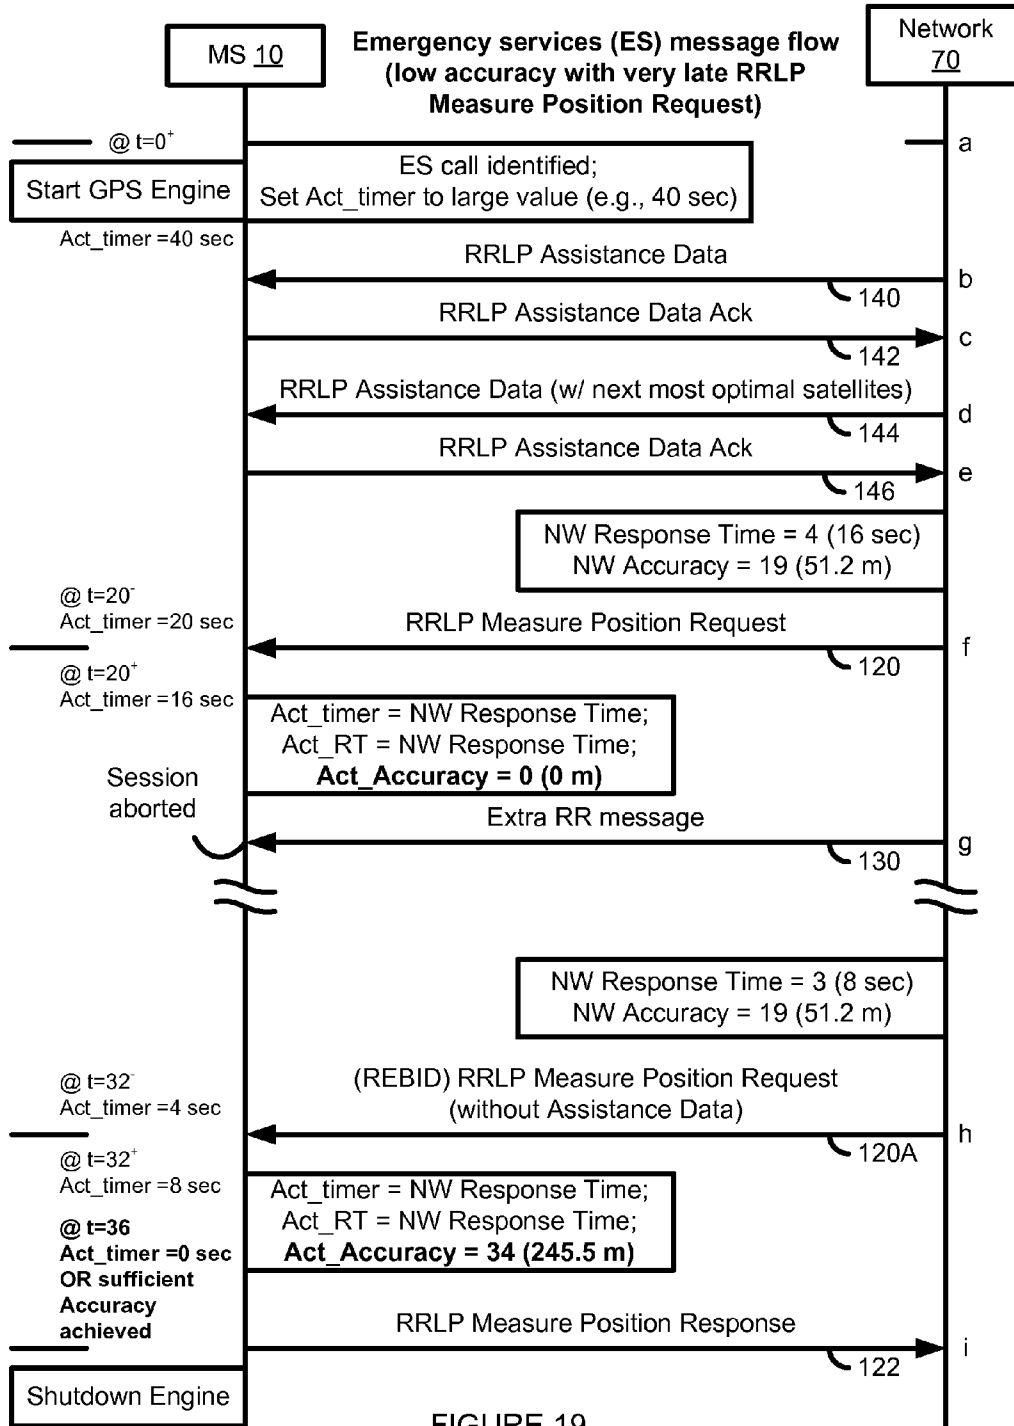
MS 10

Emergency services (ES) message flow (low accuracy with very late RRLP Measure Position Request)

Network 70

@ t=$0^+$

a

Start GPS Engine

ES call identified;
Set Act_timer to large value (e.g., 40 sec)

Act_timer =40 sec

RRLP Assistance Data

b

140

RRLP Assistance Data Ack

c

142

RRLP Assistance Data (w/ next most optimal satellites)

d

144

RRLP Assistance Data Ack

e

146

NW Response Time = 4 (16 sec)
NW Accuracy = 19 (51.2 m)

@ t=$20^-$
Act_timer =20 sec

RRLP Measure Position Request

f

120

@ t=$20^+$
Act_timer =16 sec

Act_timer = NW Response Time;
Act_RT = NW Response Time;
Act_Accuracy = 0 (0 m)

Session aborted

Extra RR message

g

130

NW Response Time = 3 (8 sec)
NW Accuracy = 19 (51.2 m)

@ t=$32^-$
Act_timer =4 sec

(REBID) RRLP Measure Position Request
(without Assistance Data)

h

120A

@ t=$32^+$
Act_timer =8 sec

Act_timer = NW Response Time;
Act_RT = NW Response Time;
Act_Accuracy = 34 (245.5 m)

@ t=36
Act_timer =0 sec
OR sufficient Accuracy achieved

RRLP Measure Position Response

i

122

Shutdown Engine

FIGURE 19